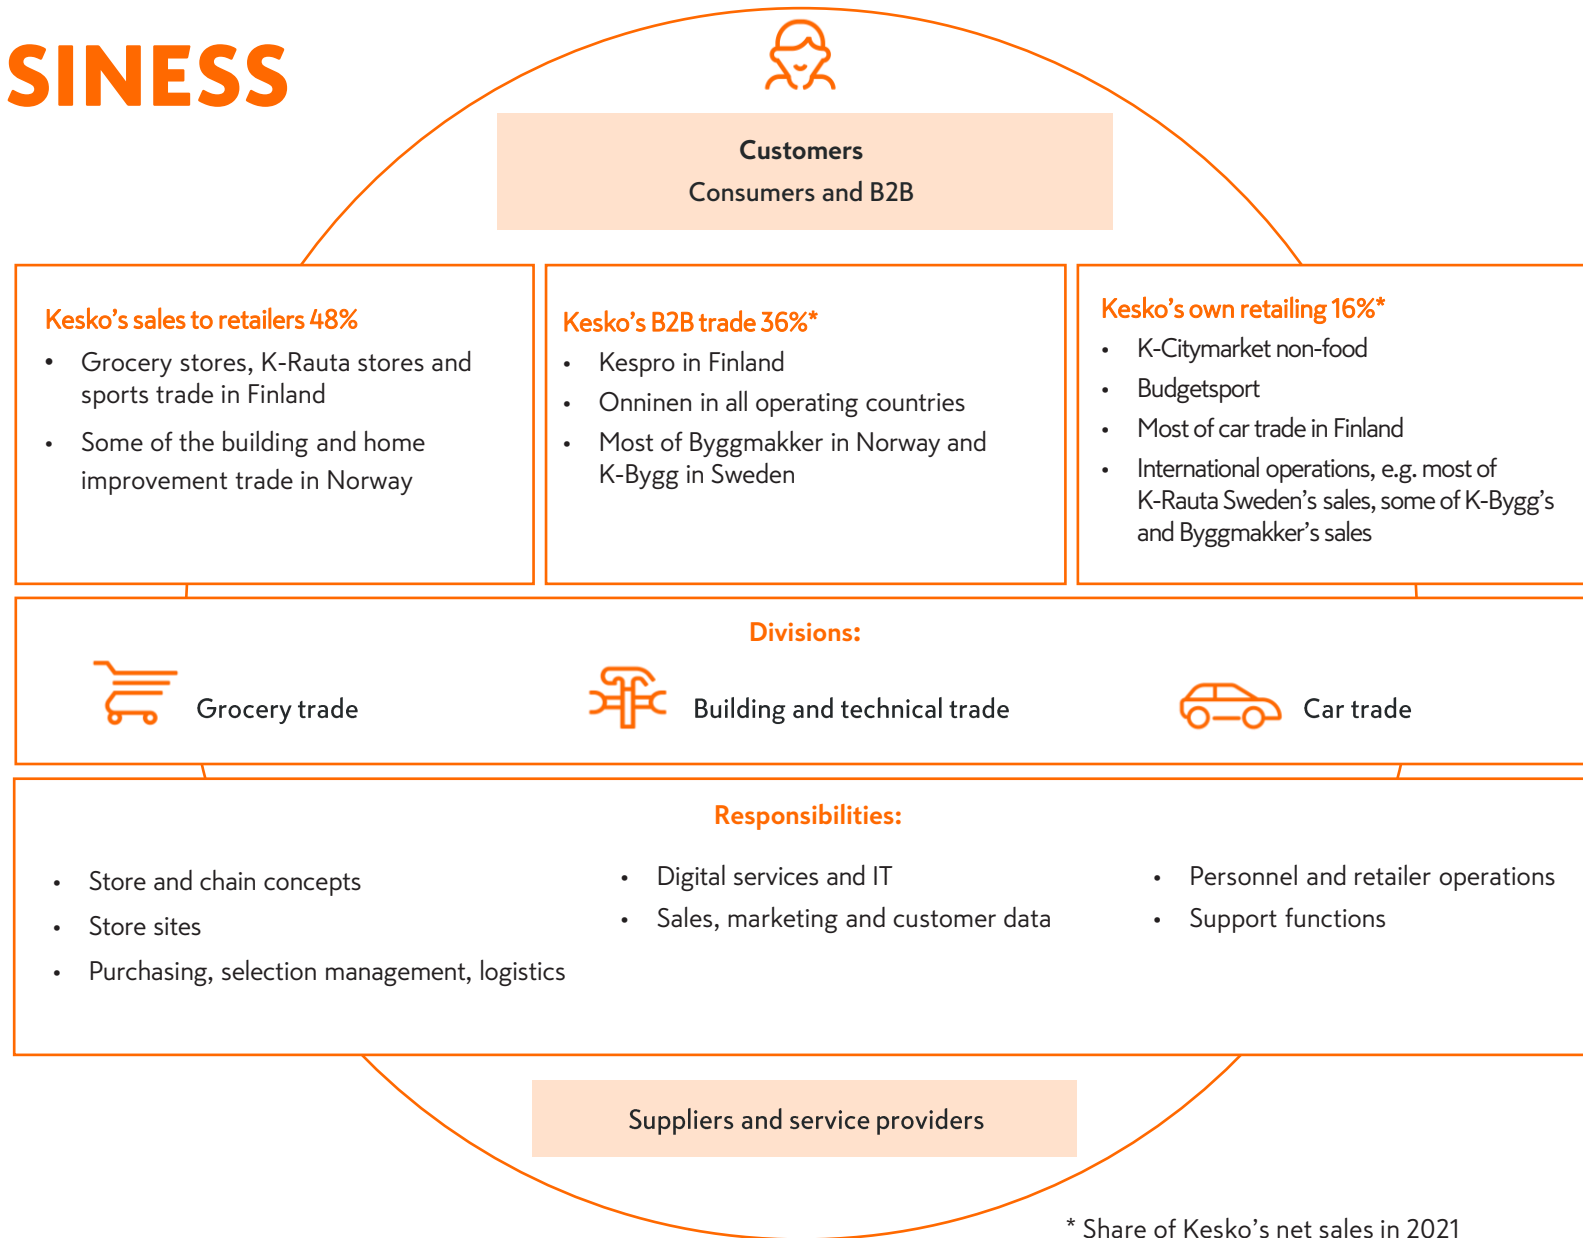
SINESS

Customers
Consumers and B2B

Kesko's sales to retailers 48%
- Grocery stores, K-Rauta stores and sports trade in Finland
- Some of the building and home improvement trade in Norway

Kesko's B2B trade 36%*
- Kespro in Finland
- Onninen in all operating countries
- Most of Byggmakker in Norway and K-Bygg in Sweden

Kesko's own retailing 16%*
- K-Citymarket non-food
- Budgetsport
- Most of car trade in Finland
- International operations, e.g. most of K-Rauta Sweden's sales, some of K-Bygg's and Byggmakker's sales

Divisions:
Grocery trade
Building and technical trade
Car trade

Responsibilities:
- Store and chain concepts
- Store sites
- Purchasing, selection management, logistics
- Digital services and IT
- Sales, marketing and customer data
- Personnel and retailer operations
- Support functions

Suppliers and service providers

* Share of Kesko's net sales in 2021